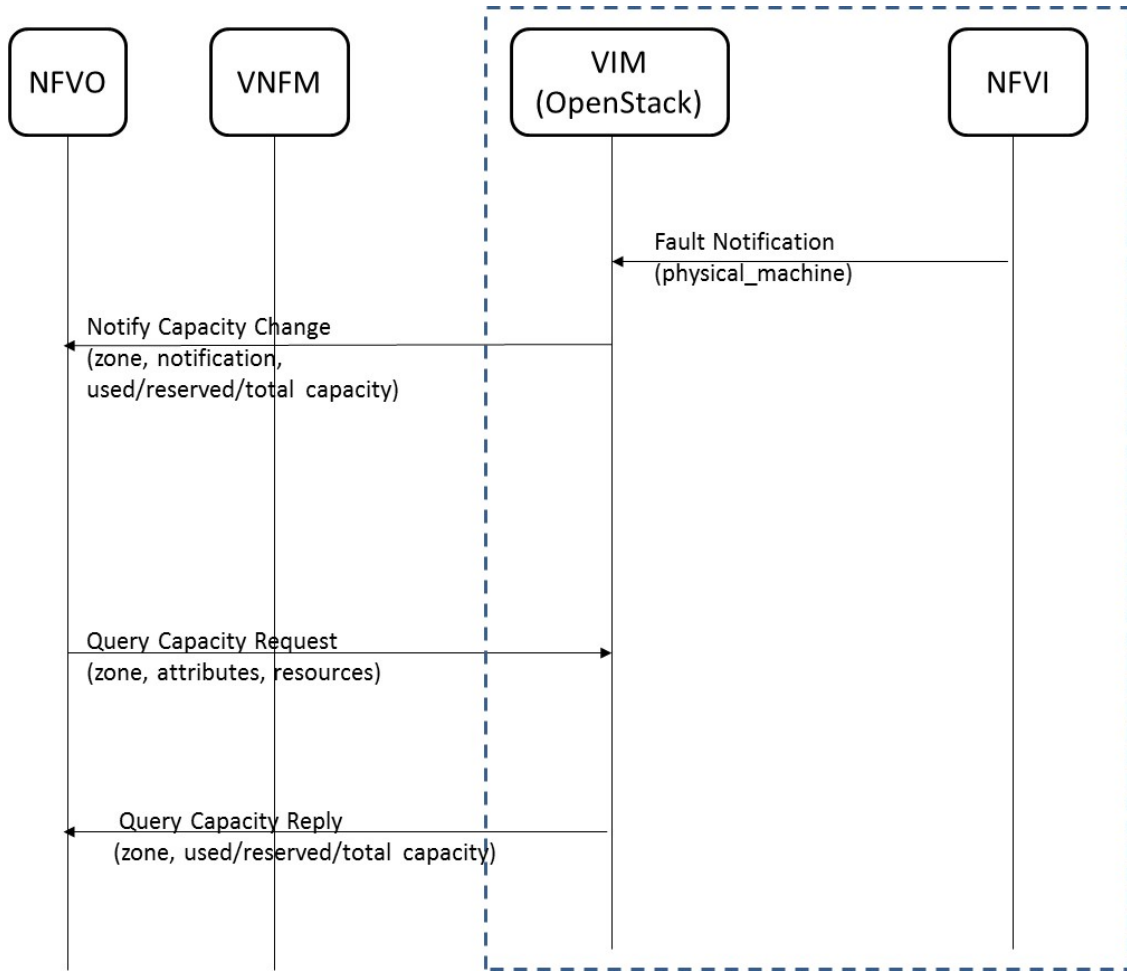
NFVO

VNFM

VIM
(OpenStack)

NFVI

Fault Notification
(physical_machine)

Notify Capacity Change
(zone, notification,
used/reserved/total capacity)

Query Capacity Request
(zone, attributes, resources)

Query Capacity Reply
(zone, used/reserved/total capacity)